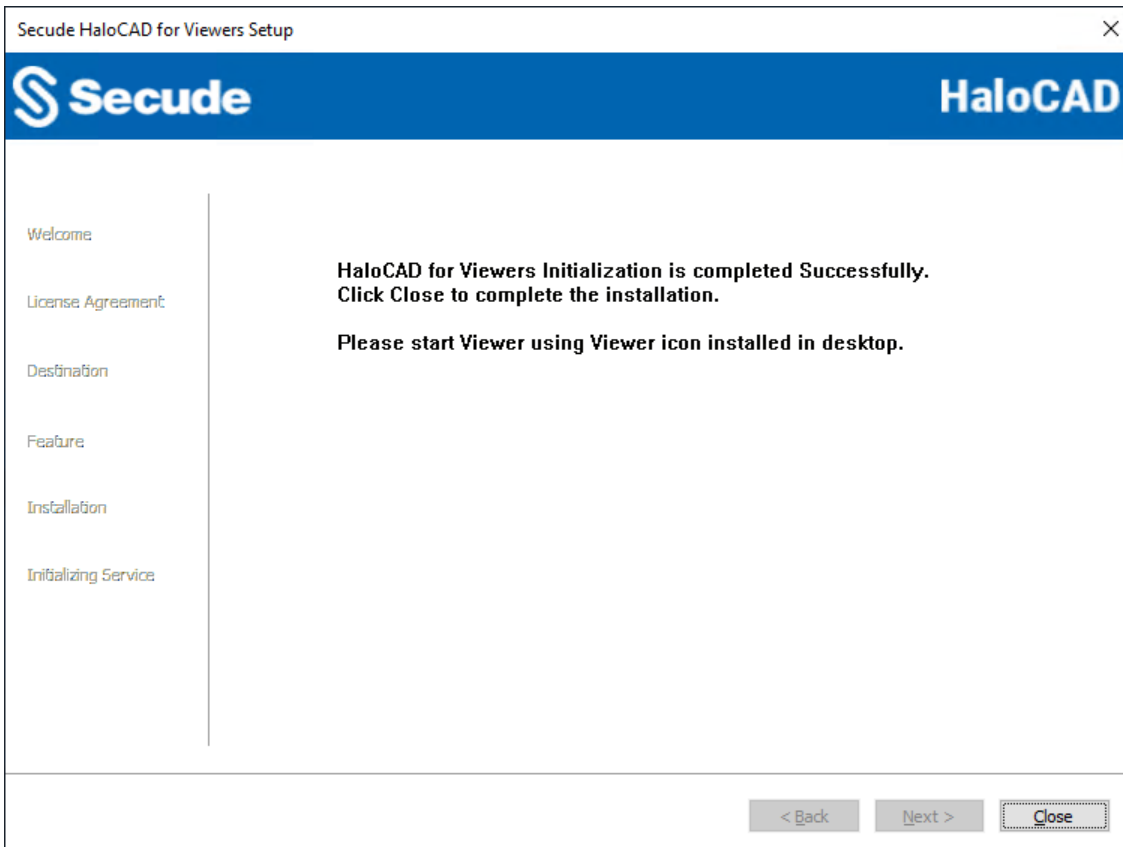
Secude HaloCAD for Viewers Setup

×

Secude

HaloCAD

Welcome

License Agreement

Destination

Feature

Installation

Initializing Service

HaloCAD for Viewers Initialization is completed Successfully.
Click Close to complete the installation.

Please start Viewer using Viewer icon installed in desktop.

< Back

Next >

Close